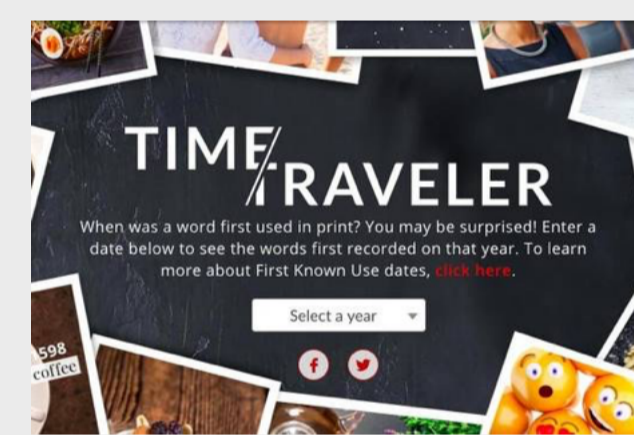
TIME TRAVELER

When was a word first used in print? You may be surprised! Enter a date below to see the words first recorded on that year. To learn more about First Known Use dates, click here.

Select a year

598
coffee